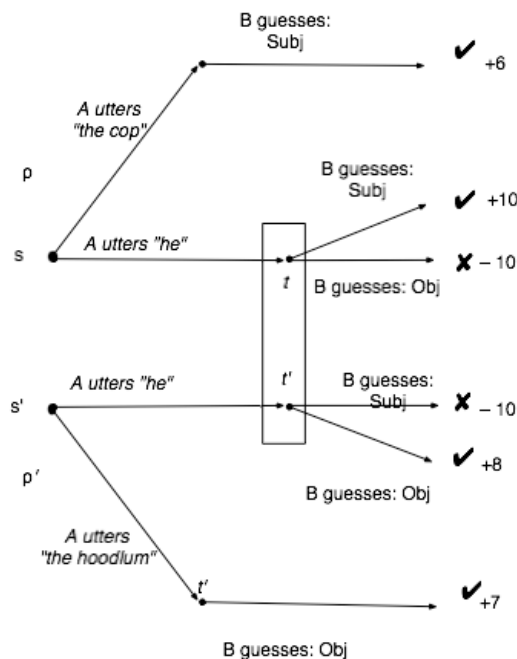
B guesses: Subj

✔ +6

A utters "the cop"

ρ

B guesses: Subj

✔ +10

s

A utters "he"

t

✘ – 10

B guesses: Obj

t'

B guesses: Subj

s'

A utters "he"

✘ – 10

ρ'

✔ +8

B guesses: Obj

A utters "the hoodlum"

t'

✔ +7

B guesses: Obj